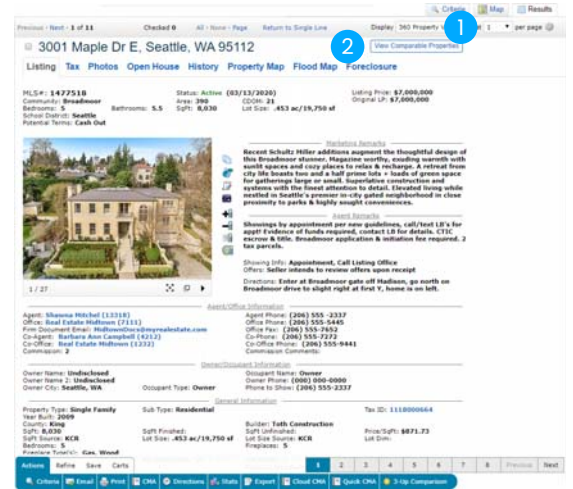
Criteria Map Results

Previous - Next - 1 of 11 Checked 0 All - None - Page Return to Single Line Display 360 Property V 1 per page

3001 Maple Dr E, Seattle, WA 95112

View Comparable Properties

1

2

Listing Tax Photos Open House History Property Map Flood Map Foreclosure

MLS#: 1477518
Community: Broadmoor
Bedrooms: 5 Bathrooms: 5.5
School District: Seattle
Potential Terms: Cash Out

Status: Active (03/13/2020)
Area: 390
SqFt: 8,030

CDOM: 21
Lot Size: .453 ac/19,750 sf

Listing Price: $7,000,000
Original LP: $7,000,000

Marketing Remarks

Recent Schultz Miller additions augment the thoughtful design of this Broadmoor stunner. Magazine worthy, exuding warmth with sunlit spaces and cozy places to relax & recharge. A retreat from city life boasts two and a half prime lots + loads of green space for gatherings large or small. Superlative construction and systems with the finest attention to detail. Elevated living while nestled in Seattle's premier in-city gated neighborhood in close proximity to parks & highly sought conveniences.

Agent Remarks

Showings by appointment per new guidelines, call/text LB's for appt! Evidence of funds required, contact LB for details. CTIC escrow & title. Broadmoor application & initiation fee required. 2 tax parcels.

Showing Info: Appointment, Call Listing Office
Offers: Seller intends to review offers upon receipt

Directions: Enter at Broadmoor gate off Madison, go north on Broadmoor drive to slight right at first Y, home is on left.

1 / 27

Agent/Office Information

Agent: Shawna Mitchel (13318)
Office: Real Estate Midtown (7111)
Firm Document Email: MidtownDocs@myrealestate.com
Co-Agent: Barbara Ann Campbell (4212)
Co-Office: Real Estate Midtown (1232)
Commission: 2

Agent Phone: (206) 555 -2337
Office Phone: (206) 555-5445
Office Fax: (206) 555-7652
Co-Phone: (206) 555-7272
Co-Office Phone: (206) 555-9441
Commission Comments:

Owner/Occupant Information

Owner Name: Undisclosed
Owner Name 2: Undisclosed
Owner City: Seattle, WA

Occupant Type: Owner

Occupant Name: Owner
Owner Phone: (000) 000-0000
Phone to Show: (206) 555-2337

General Information

Property Type: Single Family
Year Built: 2009
County: King
SqFt: 8,030
SqFt Source: KCR
Bedrooms: 5
Fireplace Type(s): Gas, Wood

Sub Type: Residential

SqFt Finished:
Lot Size: .453 ac/19,750 sf

Builder: Toth Construction
SqFt Unfinished:
Lot Size Source: KCR
Fireplaces: 5

Tax ID: 1118000664

Price/SqFt: $871.73
Lot Dim:

Actions Refine Save Carts

1 2 3 4 5 6 7 8 Previous Next

Criteria Email Print CMA Directions Stats Export Cloud CMA Quick CMA 3-Up Comparison